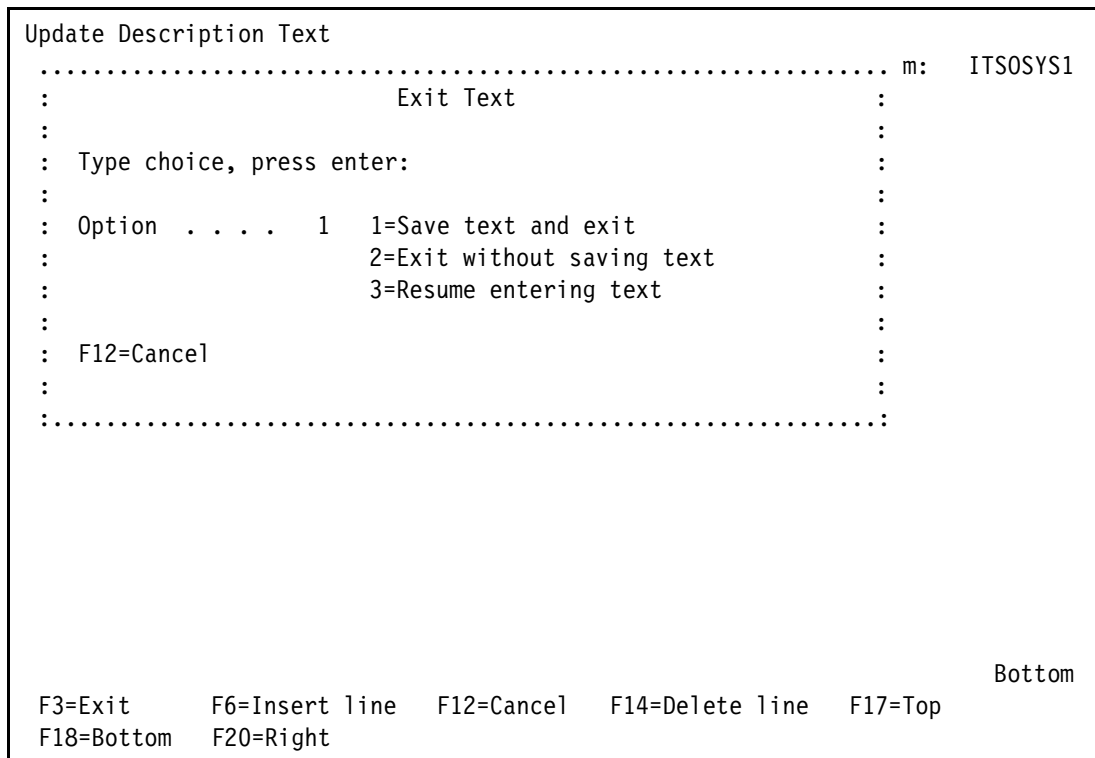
Update Description Text

m: ITSOSYS1

Exit Text

Type choice, press enter:

Option . . . . 1 1=Save text and exit
2=Exit without saving text
3=Resume entering text

F12=Cancel

Bottom

F3=Exit F6=Insert line F12=Cancel F14=Delete line F17=Top
F18=Bottom F20=Right